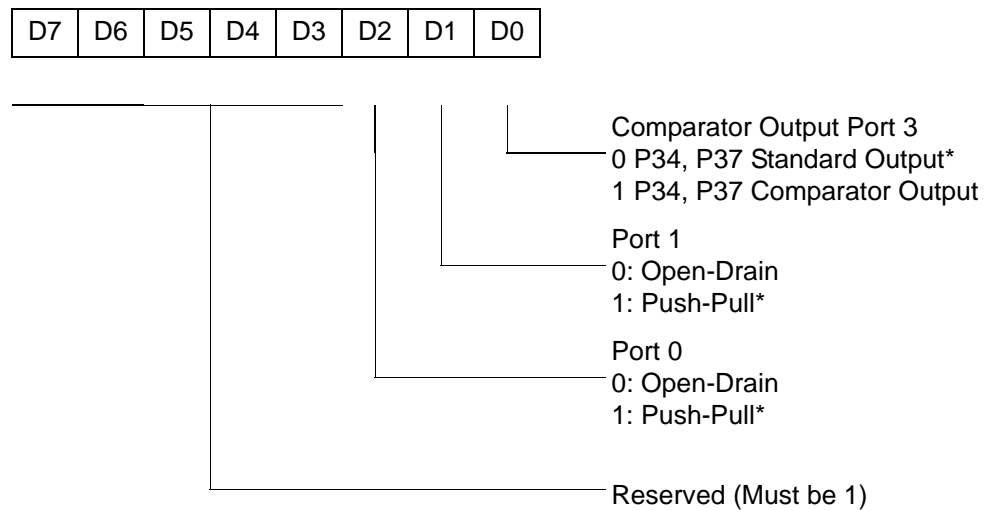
| D7 | D6 | D5 | D4 | D3 | D2 | D1 | D0 |
|---|---|---|---|---|---|---|---|

Comparator Output Port 3
0 P34, P37 Standard Output*
1 P34, P37 Comparator Output

Port 1
0: Open-Drain
1: Push-Pull*

Port 0
0: Open-Drain
1: Push-Pull*

Reserved (Must be 1)